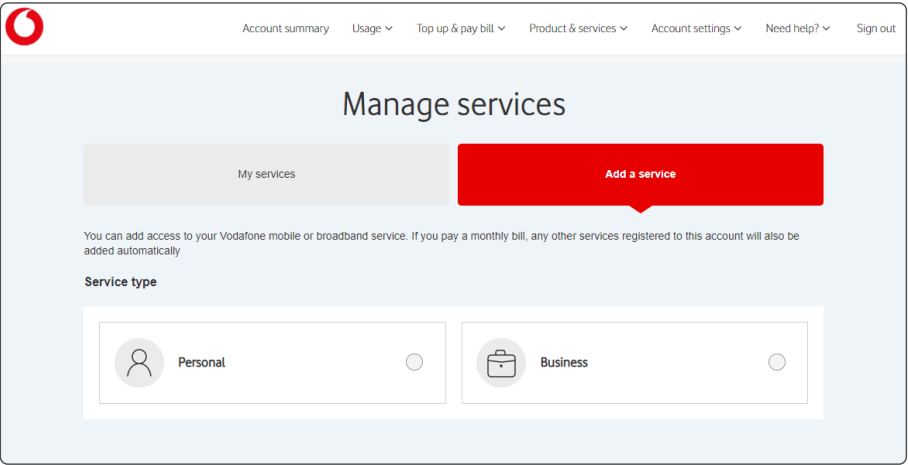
Account summary Usage Top up & pay bill Product & services Account settings Need help? Sign out

Manage services

My services

Add a service

You can add access to your Vodafone mobile or broadband service. If you pay a monthly bill, any other services registered to this account will also be added automatically

Service type

Personal

Business